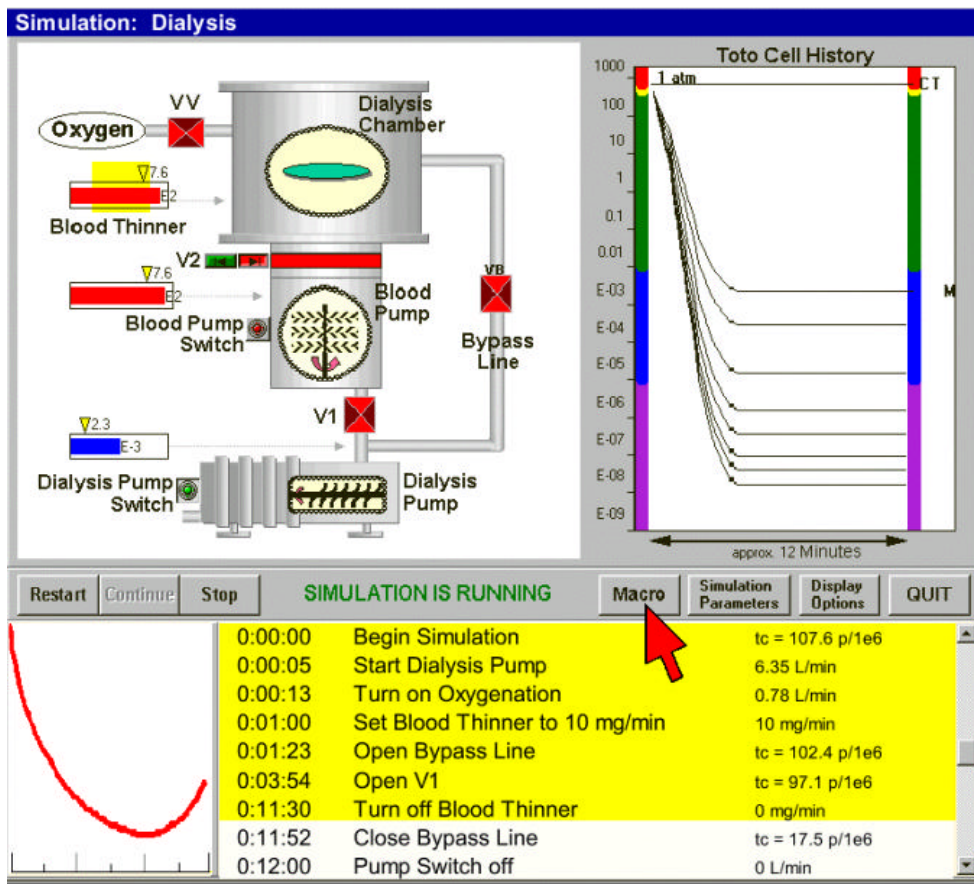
Simulation: Dialysis

VV
Oxygen
Dialysis Chamber
7.6
E2
Blood Thinner
V2
7.6
E2
Blood Pump
Blood Pump Switch
VB
Bypass Line
V1
2.3
E-3
Dialysis Pump Switch
Dialysis Pump

Toto Cell History
1000
100
10
1
0.1
0.01
E-03
E-04
E-05
E-06
E-07
E-08
E-09
1 atm
CT
M
approx. 12 Minutes

Restart | Continue | Stop | SIMULATION IS RUNNING | Macro | Simulation Parameters | Display Options | QUIT

| 0:00:00 | Begin Simulation | tc = 107.6 p/1e6 |
|---|---|---|
| 0:00:05 | Start Dialysis Pump | 6.35 L/min |
| 0:00:13 | Turn on Oxygenation | 0.78 L/min |
| 0:01:00 | Set Blood Thinner to 10 mg/min | 10 mg/min |
| 0:01:23 | Open Bypass Line | tc = 102.4 p/1e6 |
| 0:03:54 | Open V1 | tc = 97.1 p/1e6 |
| 0:11:30 | Turn off Blood Thinner | 0 mg/min |
| 0:11:52 | Close Bypass Line | tc = 17.5 p/1e6 |
| 0:12:00 | Pump Switch off | 0 L/min |